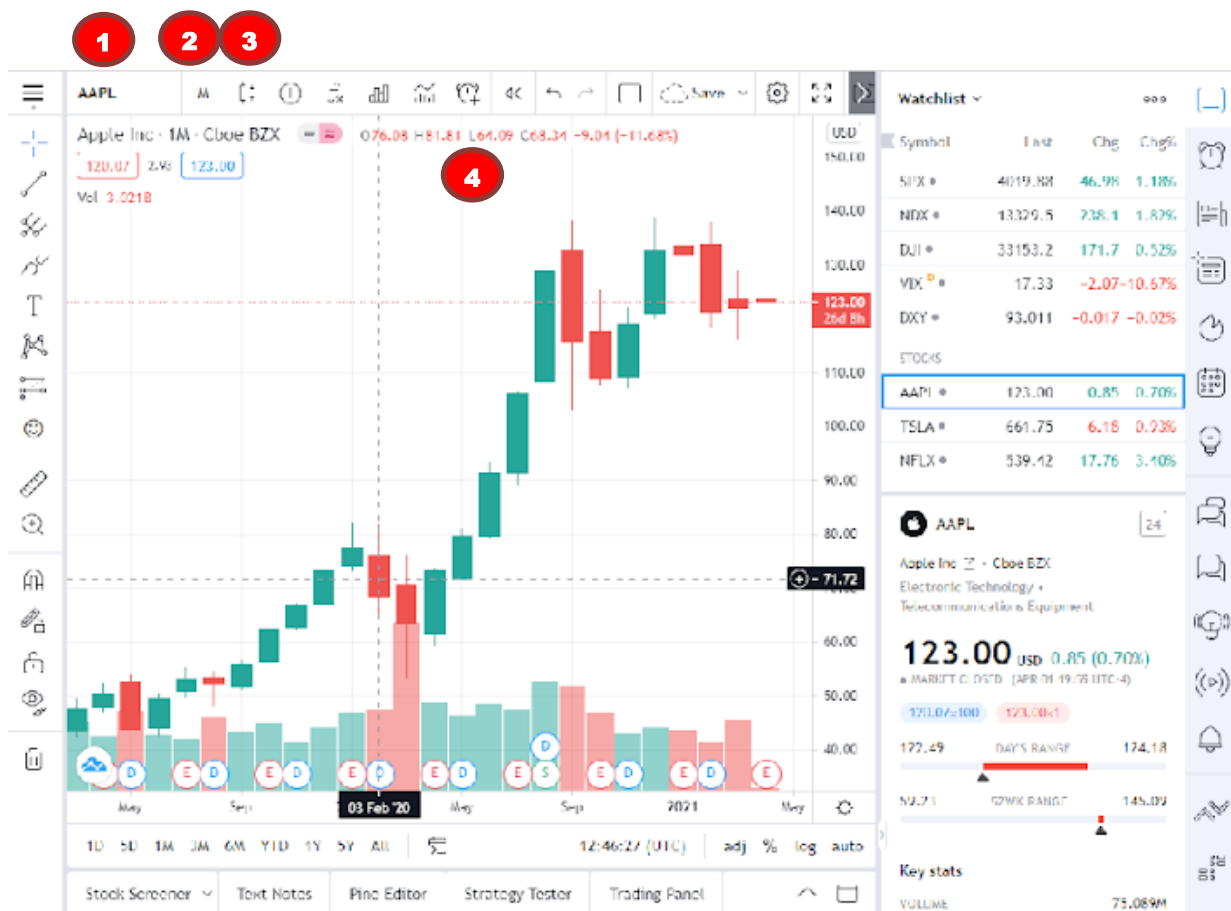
1 2 3

AAPL M Save

Apple Inc · 1M · Cboe BZX O76.08 H81.81 L64.09 C68.34 −9.04 (−11.68%) USD

120.07 2.93 123.00

Vol 3.021B

4

150.00
140.00
130.00
123.00
26d 8h
110.00
100.00
90.00
80.00
71.72
60.00
50.00
40.00

D E D E D E D E D E D E S D E D E D E

May Sep 03 Feb '20 May Sep 2021 May

1D 5D 1M 3M 6M YTD 1Y 5Y All 12:46:27 (UTC) adj % log auto

Stock Screener Text Notes Pine Editor Strategy Tester Trading Panel

Watchlist

| Symbol | Last | Chg | Chg% |
|---|---|---|---|
| SPX | 4019.88 | 46.98 | 1.18% |
| NDX | 13329.5 | 238.1 | 1.82% |
| DJI | 33153.2 | 171.7 | 0.52% |
| VIX | 17.33 | −2.07 | −10.67% |
| DXY | 93.011 | −0.017 | −0.02% |
| STOCKS | | | |
| AAPL | 123.00 | 0.85 | 0.70% |
| TSLA | 661.75 | 6.18 | 0.93% |
| NFLX | 539.42 | 17.76 | 3.40% |

AAPL 24

Apple Inc · Cboe BZX
Electronic Technology • Telecommunications Equipment

123.00 USD 0.85 (0.70%)
• MARKET CLOSED (APR 01 19:59 UTC-4)

120.07x100 123.00x1

122.49 DAY'S RANGE 124.18

53.21 52WK RANGE 145.09

Key stats

VOLUME 75.089M